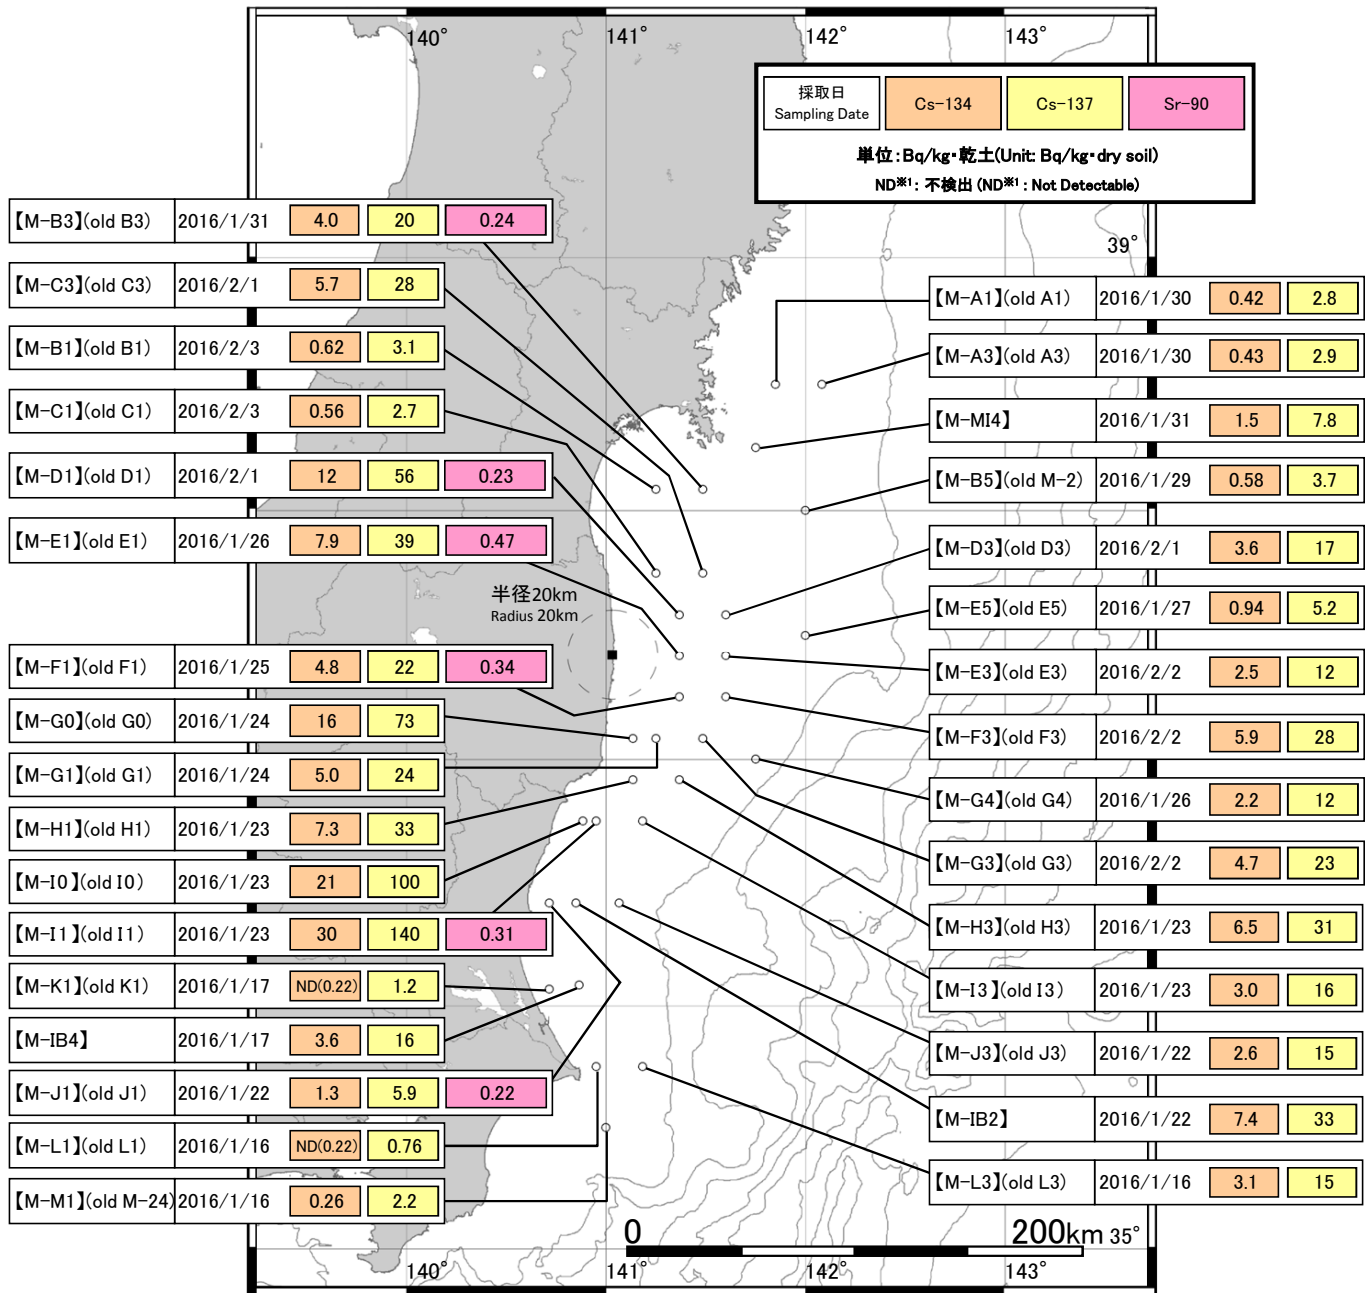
140°
141°
142°
143°

| 採取日 Sampling Date | Cs-134 | Cs-137 | Sr-90 |
|---|---|---|---|

単位:Bq/kg･乾土(Unit: Bq/kg･dry soil)
ND※1: 不検出 (ND※1 : Not Detectable)

39°

| 【M-B3】(old B3) | 2016/1/31 | 4.0 | 20 | 0.24 |
|---|---|---|---|---|
| 【M-C3】(old C3) | 2016/2/1 | 5.7 | 28 | |
| 【M-B1】(old B1) | 2016/2/3 | 0.62 | 3.1 | |
| 【M-C1】(old C1) | 2016/2/3 | 0.56 | 2.7 | |
| 【M-D1】(old D1) | 2016/2/1 | 12 | 56 | 0.23 |
| 【M-E1】(old E1) | 2016/1/26 | 7.9 | 39 | 0.47 |
| 【M-F1】(old F1) | 2016/1/25 | 4.8 | 22 | 0.34 |
| 【M-G0】(old G0) | 2016/1/24 | 16 | 73 | |
| 【M-G1】(old G1) | 2016/1/24 | 5.0 | 24 | |
| 【M-H1】(old H1) | 2016/1/23 | 7.3 | 33 | |
| 【M-I0】(old I0) | 2016/1/23 | 21 | 100 | |
| 【M-I1】(old I1) | 2016/1/23 | 30 | 140 | 0.31 |
| 【M-K1】(old K1) | 2016/1/17 | ND(0.22) | 1.2 | |
| 【M-IB4】 | 2016/1/17 | 3.6 | 16 | |
| 【M-J1】(old J1) | 2016/1/22 | 1.3 | 5.9 | 0.22 |
| 【M-L1】(old L1) | 2016/1/16 | ND(0.22) | 0.76 | |
| 【M-M1】(old M-24) | 2016/1/16 | 0.26 | 2.2 | |

半径20km
Radius 20km

| 【M-A1】(old A1) | 2016/1/30 | 0.42 | 2.8 |
|---|---|---|---|
| 【M-A3】(old A3) | 2016/1/30 | 0.43 | 2.9 |
| 【M-MI4】 | 2016/1/31 | 1.5 | 7.8 |
| 【M-B5】(old M-2) | 2016/1/29 | 0.58 | 3.7 |
| 【M-D3】(old D3) | 2016/2/1 | 3.6 | 17 |
| 【M-E5】(old E5) | 2016/1/27 | 0.94 | 5.2 |
| 【M-E3】(old E3) | 2016/2/2 | 2.5 | 12 |
| 【M-F3】(old F3) | 2016/2/2 | 5.9 | 28 |
| 【M-G4】(old G4) | 2016/1/26 | 2.2 | 12 |
| 【M-G3】(old G3) | 2016/2/2 | 4.7 | 23 |
| 【M-H3】(old H3) | 2016/1/23 | 6.5 | 31 |
| 【M-I3】(old I3) | 2016/1/23 | 3.0 | 16 |
| 【M-J3】(old J3) | 2016/1/22 | 2.6 | 15 |
| 【M-IB2】 | 2016/1/22 | 7.4 | 33 |
| 【M-L3】(old L3) | 2016/1/16 | 3.1 | 15 |

0
200km 35°
140°
141°
142°
143°